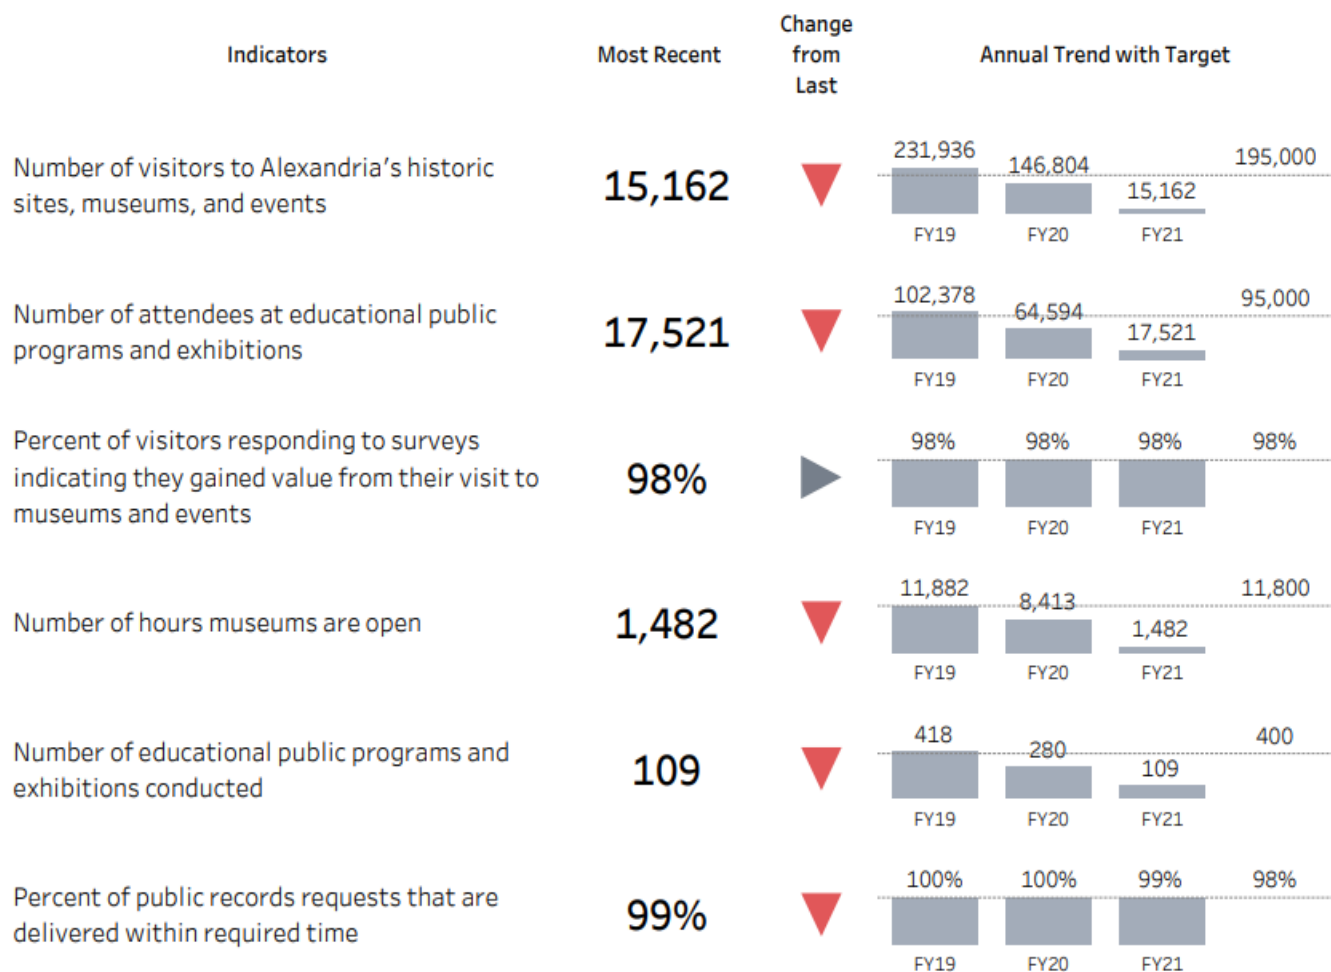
| Indicators | Most Recent | Change from Last | Annual Trend with Target |
|---|---|---|---|
| Number of visitors to Alexandria's historic sites, museums, and events | 15,162 | | 231,936 FY19; 146,804 FY20; 15,162 FY21; 195,000 |
| Number of attendees at educational public programs and exhibitions | 17,521 | | 102,378 FY19; 64,594 FY20; 17,521 FY21; 95,000 |
| Percent of visitors responding to surveys indicating they gained value from their visit to museums and events | 98% | | 98% FY19; 98% FY20; 98% FY21; 98% |
| Number of hours museums are open | 1,482 | | 11,882 FY19; 8,413 FY20; 1,482 FY21; 11,800 |
| Number of educational public programs and exhibitions conducted | 109 | | 418 FY19; 280 FY20; 109 FY21; 400 |
| Percent of public records requests that are delivered within required time | 99% | | 100% FY19; 100% FY20; 99% FY21; 98% |